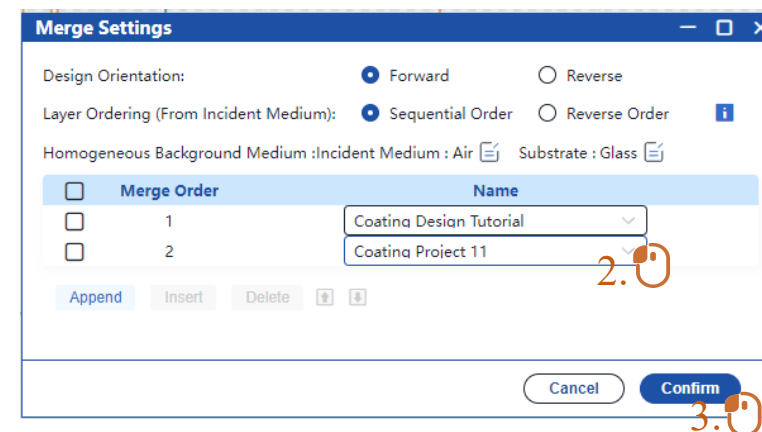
Merge Settings

Design Orientation: Forward Reverse

Layer Ordering (From Incident Medium): Sequential Order Reverse Order

Homogeneous Background Medium :Incident Medium : Air Substrate : Glass

| | Merge Order | Name |
|---|---|---|
| | 1 | Coating Design Tutorial |
| | 2 | Coating Project 11 |

2.

Append Insert Delete

Cancel Confirm

3.